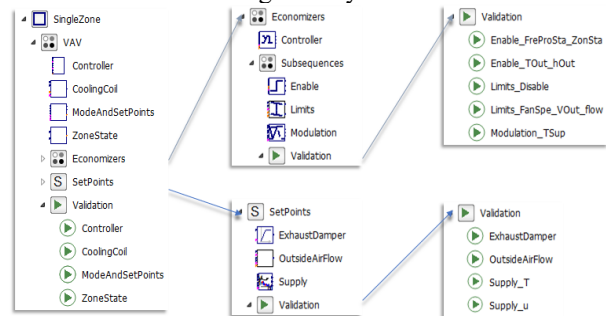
SingleZone
VAV
Controller
CoolingCoil
ModeAndSetPoints
ZoneState
Economizers
SetPoints
Validation
Controller
CoolingCoil
ModeAndSetPoints
ZoneState

Economizers
Controller
Subsequences
Enable
Limits
Modulation
Validation

Validation
Enable_FreProSta_ZonSta
Enable_TOut_hOut
Limits_Disable
Limits_FanSpe_VOut_flow
Modulation_TSup

SetPoints
ExhaustDamper
OutsideAirFlow
Supply
Validation

Validation
ExhaustDamper
OutsideAirFlow
Supply_T
Supply_u